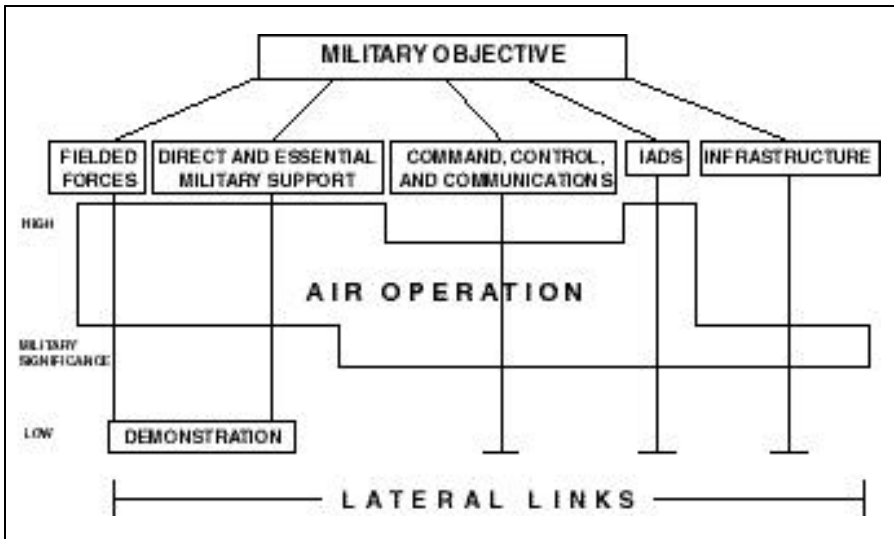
MILITARY OBJECTIVE

FIELDED FORCES

DIRECT AND ESSENTIAL MILITARY SUPPORT

COMMAND, CONTROL, AND COMMUNICATIONS

IADS

INFRASTRUCTURE

HIGH

AIR OPERATION

MILITARY SIGNIFICANCE

LOW

DEMONSTRATION

LATERAL LINKS